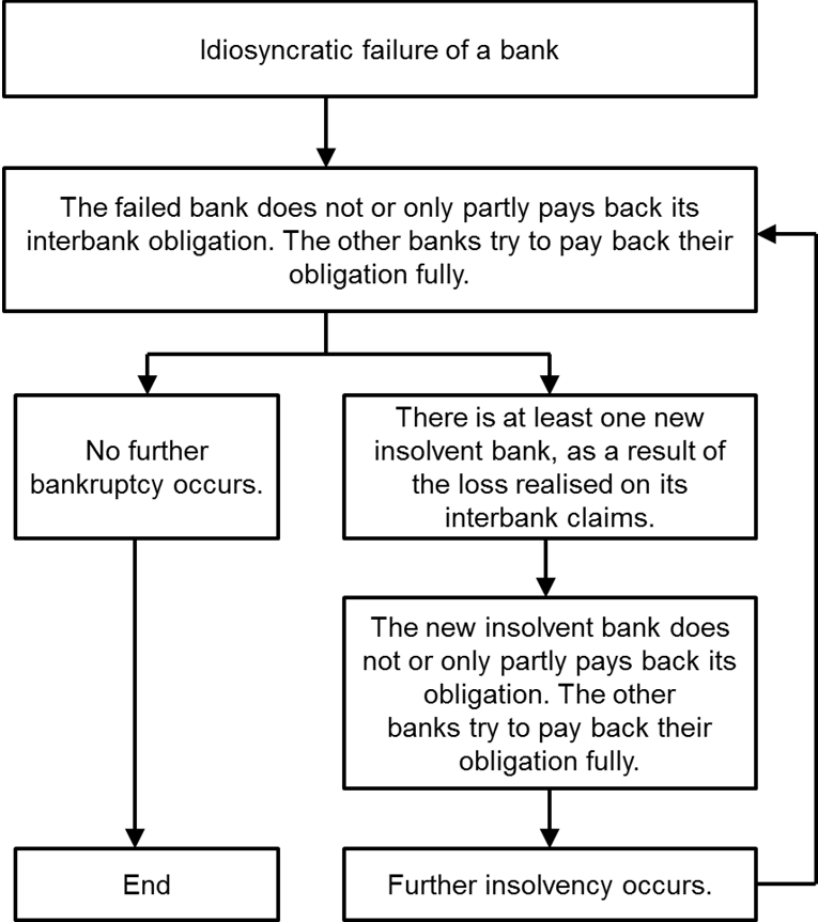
Idiosyncratic failure of a bank

The failed bank does not or only partly pays back its interbank obligation. The other banks try to pay back their obligation fully.

No further bankruptcy occurs.

There is at least one new insolvent bank, as a result of the loss realised on its interbank claims.

The new insolvent bank does not or only partly pays back its obligation. The other banks try to pay back their obligation fully.

End

Further insolvency occurs.